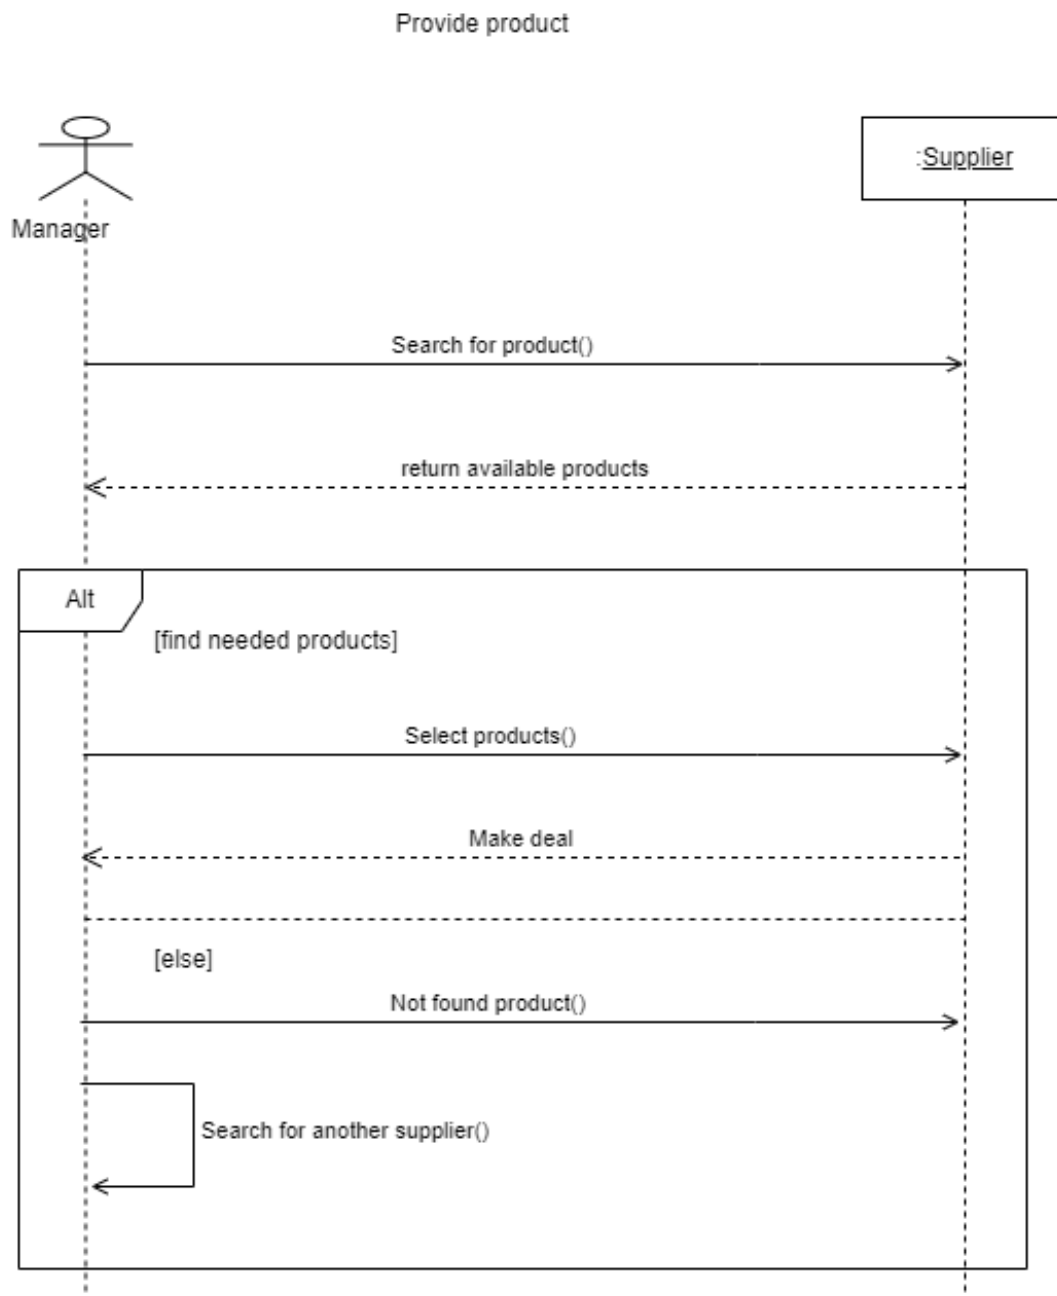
Provide product

Manager

:Supplier

Search for product()

return available products

Alt

[find needed products]

Select products()

Make deal

[else]

Not found product()

Search for another supplier()